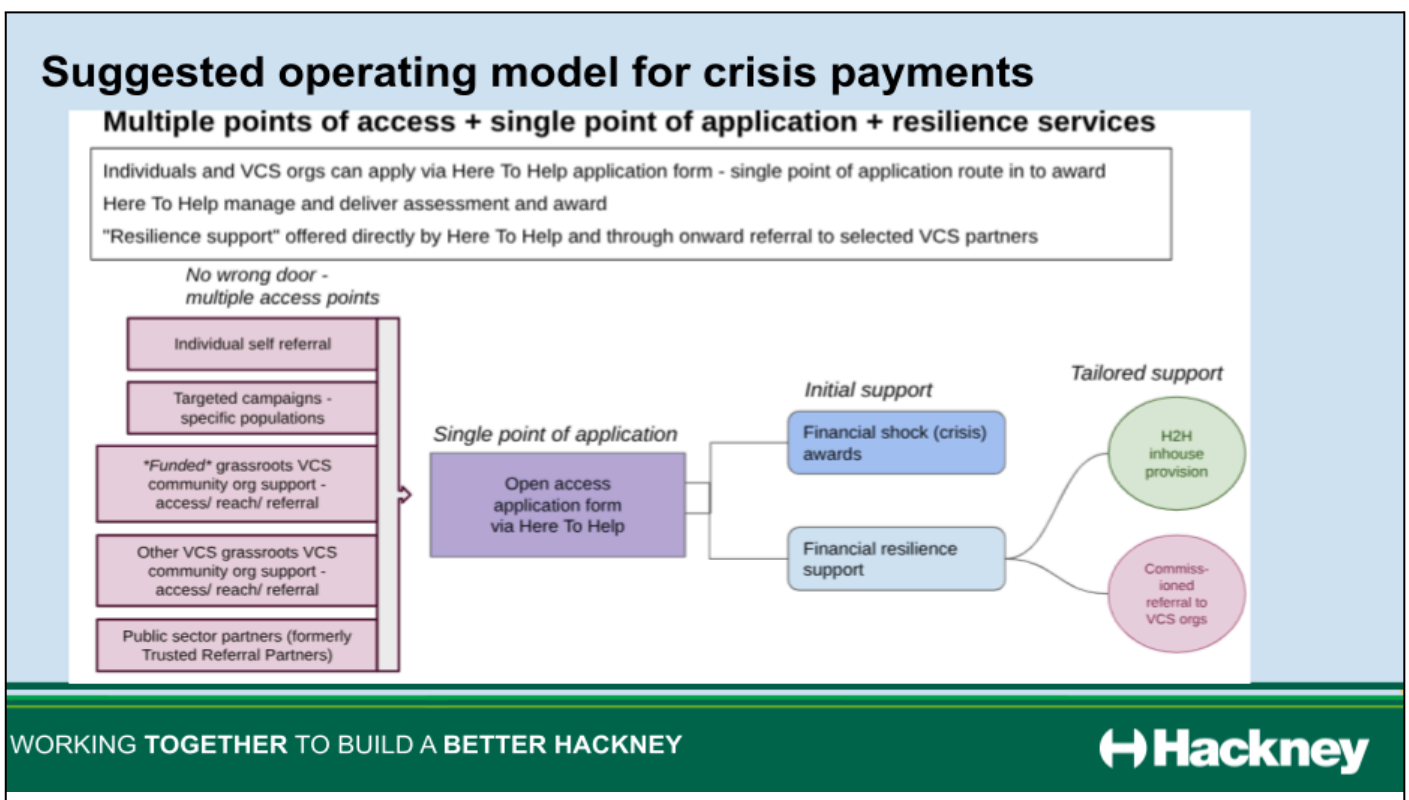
Suggested operating model for crisis payments

Multiple points of access + single point of application + resilience services

Individuals and VCS orgs can apply via Here To Help application form - single point of application route in to award

Here To Help manage and deliver assessment and award

"Resilience support" offered directly by Here To Help and through onward referral to selected VCS partners

No wrong door - multiple access points

Individual self referral

Targeted campaigns - specific populations

*Funded* grassroots VCS community org support - access/ reach/ referral

Other VCS grassroots VCS community org support - access/ reach/ referral

Public sector partners (formerly Trusted Referral Partners)

Single point of application

Open access application form via Here To Help

Initial support

Financial shock (crisis) awards

Financial resilience support

Tailored support

H2H inhouse provision

Commissioned referral to VCS orgs

WORKING TOGETHER TO BUILD A BETTER HACKNEY

Hackney